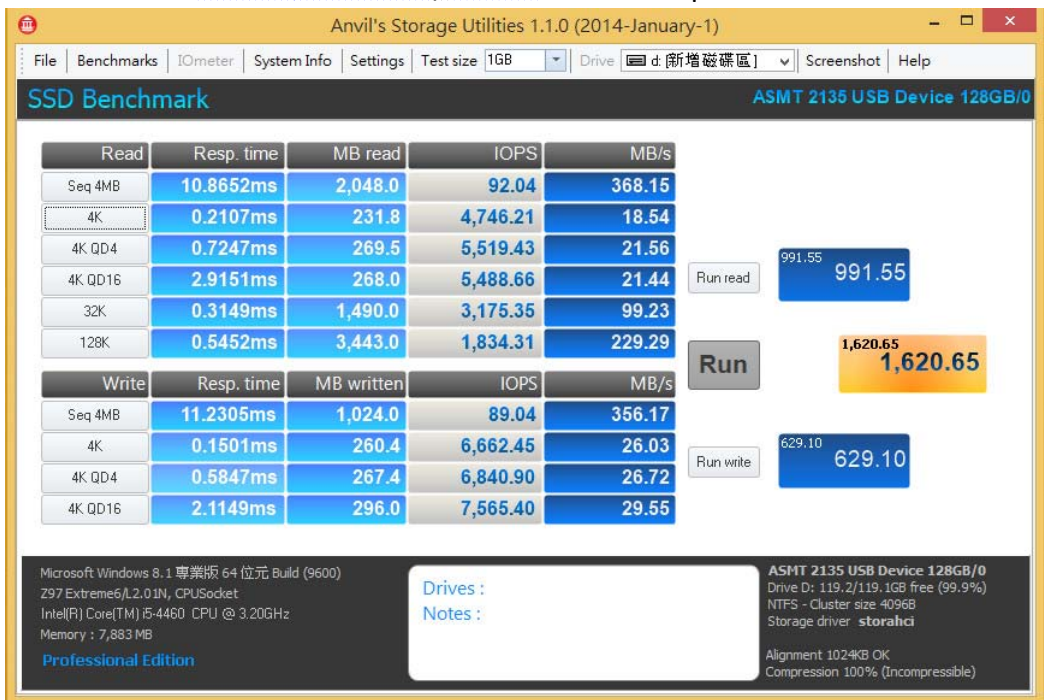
Anvil's Storage Utilities 1.1.0 (2014-January-1)

File | Benchmarks | IOmeter | System Info | Settings | Test size 1GB | Drive d: [新增磁碟區] | Screenshot | Help

SSD Benchmark

ASMT 2135 USB Device 128GB/0

| Read | Resp. time | MB read | IOPS | MB/s |
|---|---|---|---|---|
| Seq 4MB | 10.8652ms | 2,048.0 | 92.04 | 368.15 |
| 4K | 0.2107ms | 231.8 | 4,746.21 | 18.54 |
| 4K QD4 | 0.7247ms | 269.5 | 5,519.43 | 21.56 |
| 4K QD16 | 2.9151ms | 268.0 | 5,488.66 | 21.44 |
| 32K | 0.3149ms | 1,490.0 | 3,175.35 | 99.23 |
| 128K | 0.5452ms | 3,443.0 | 1,834.31 | 229.29 |

Run read

991.55
991.55

Run

1,620.65
1,620.65

| Write | Resp. time | MB written | IOPS | MB/s |
|---|---|---|---|---|
| Seq 4MB | 11.2305ms | 1,024.0 | 89.04 | 356.17 |
| 4K | 0.1501ms | 260.4 | 6,662.45 | 26.03 |
| 4K QD4 | 0.5847ms | 267.4 | 6,840.90 | 26.72 |
| 4K QD16 | 2.1149ms | 296.0 | 7,565.40 | 29.55 |

Run write

629.10
629.10

Microsoft Windows 8.1 專業版 64 位元 Build (9600)
Z97 Extreme6/L2.01N, CPUSocket
Intel(R) Core(TM) i5-4460 CPU @ 3.20GHz
Memory : 7,883 MB

Professional Edition

Drives :
Notes :

ASMT 2135 USB Device 128GB/0
Drive D: 119.2/119.1GB free (99.9%)
NTFS - Cluster size 4096B
Storage driver storahci

Alignment 1024KB OK
Compression 100% (Incompressible)